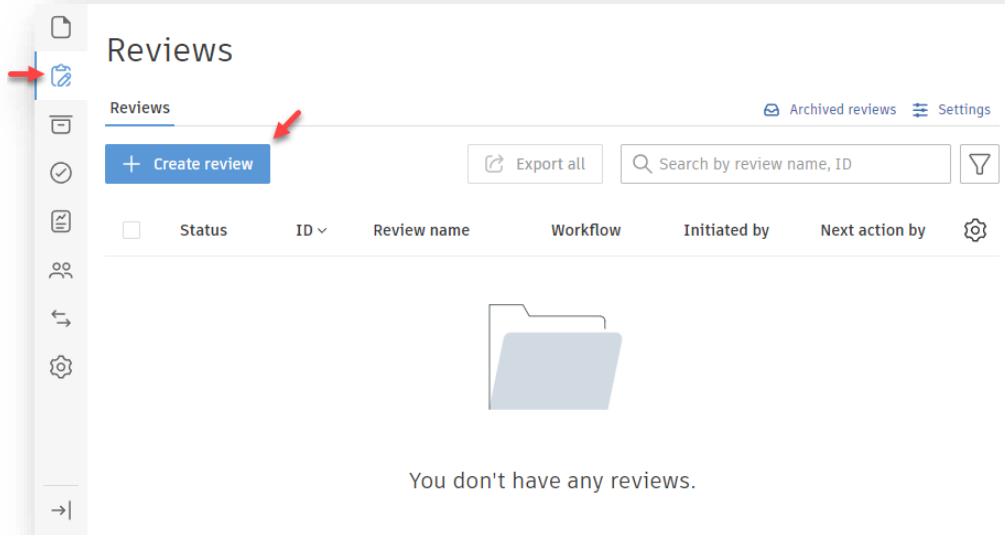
Reviews

Reviews

Archived reviews Settings

+ Create review

Export all

Search by review name, ID

| | Status | ID | Review name | Workflow | Initiated by | Next action by |
|---|---|---|---|---|---|---|

You don't have any reviews.